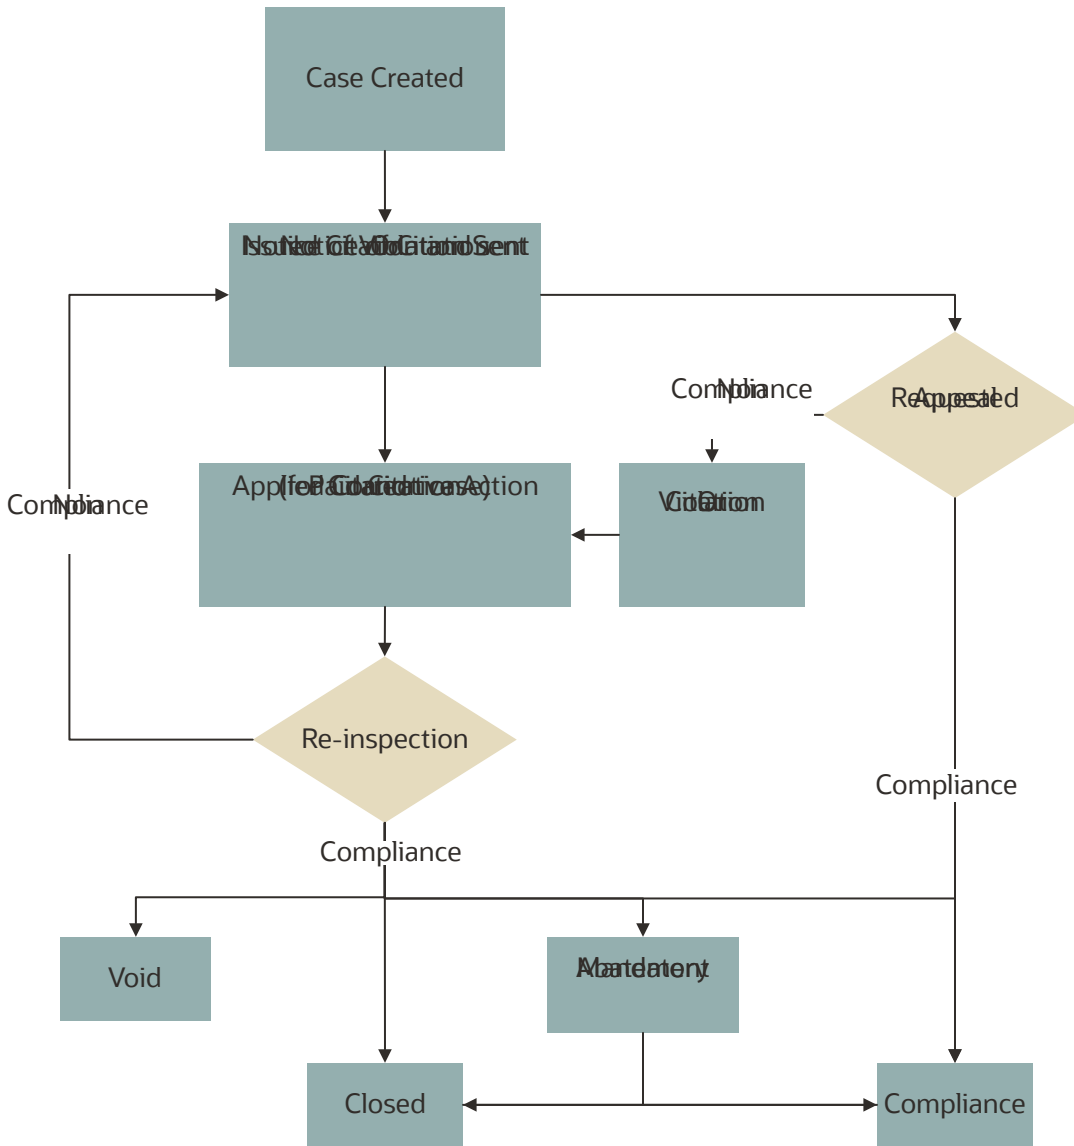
Case Created

Issued Notice of Violation Citation Sent

Request Appeal

Compliance Non

Apply Fee (if Citation) Corrective Action

Violation Citation

Compliance Non

Re-inspection

Compliance

Compliance

Void

Abatement Mandatory

Closed

Compliance